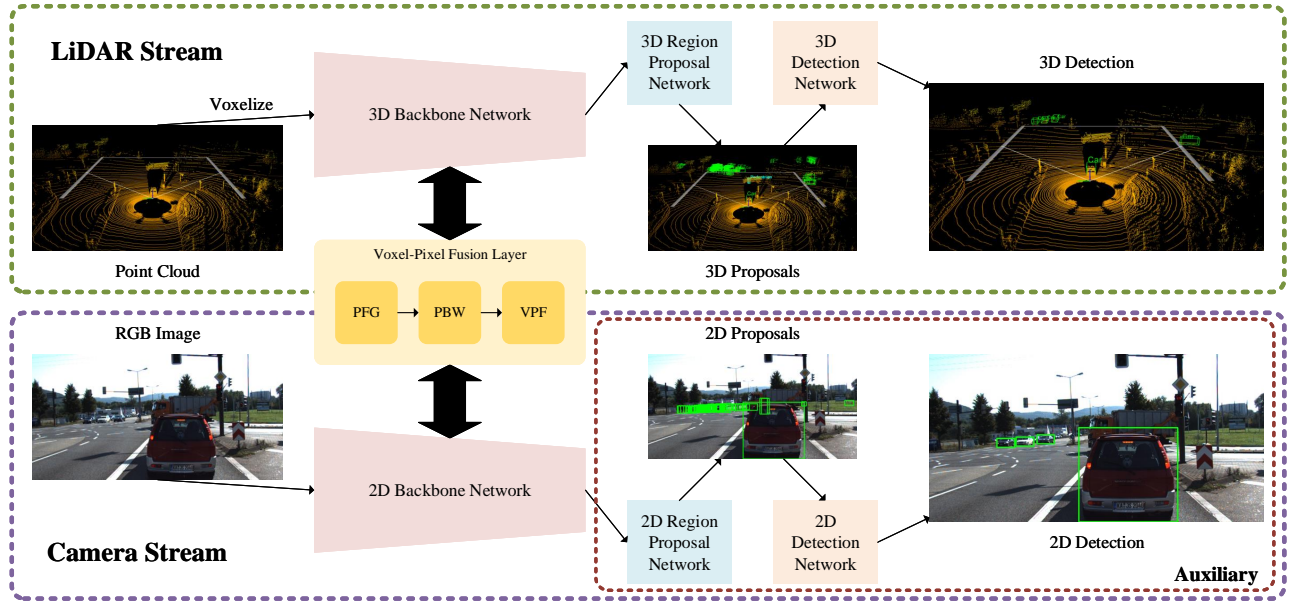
LiDAR Stream

Voxelize

Point Cloud

3D Backbone Network

3D Region Proposal Network

3D Detection Network

3D Detection

3D Proposals

Voxel-Pixel Fusion Layer

PFG

PBW

VPF

RGB Image

2D Backbone Network

2D Proposals

2D Region Proposal Network

2D Detection Network

2D Detection

Camera Stream

Auxiliary